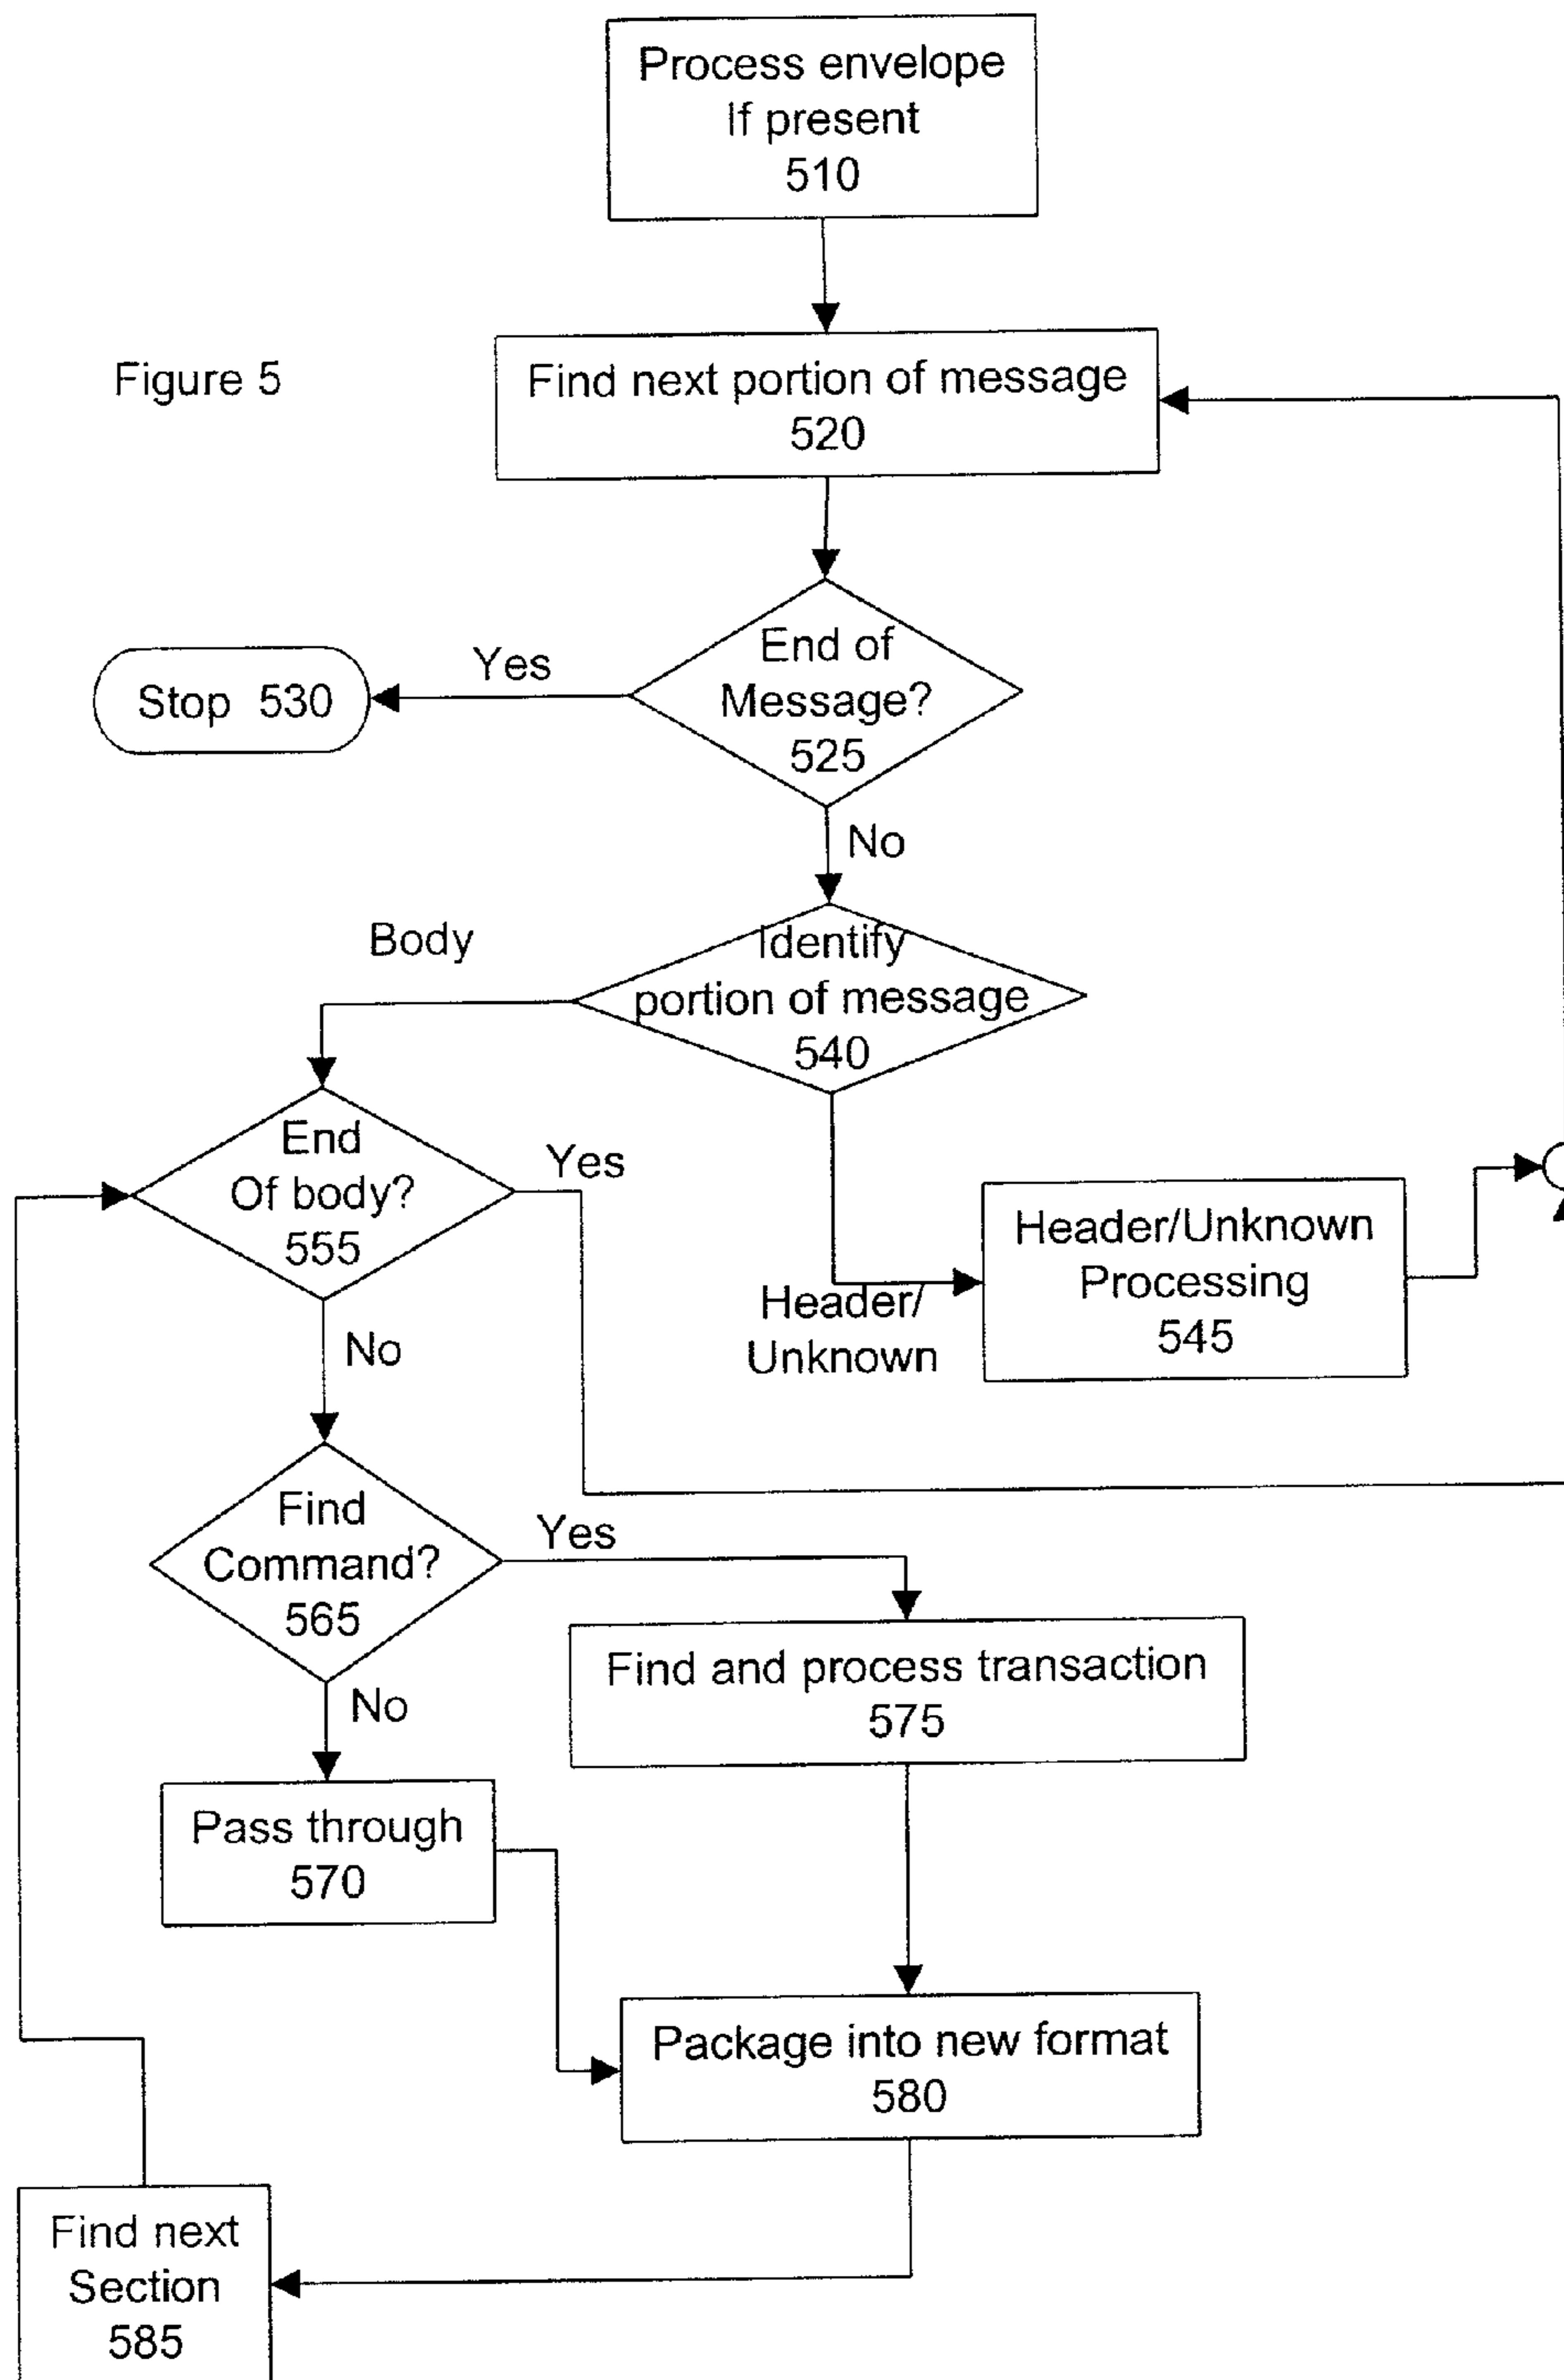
Process envelope If present 510

Figure 5

Find next portion of message 520

Stop 530

Yes

End of Message? 525

No

Body

Identify portion of message 540

End Of body? 555

Yes

Header/Unknown Processing 545

Header/ Unknown

No

Find Command? 565

Yes

Find and process transaction 575

No

Pass through 570

Package into new format 580

Find next Section 585